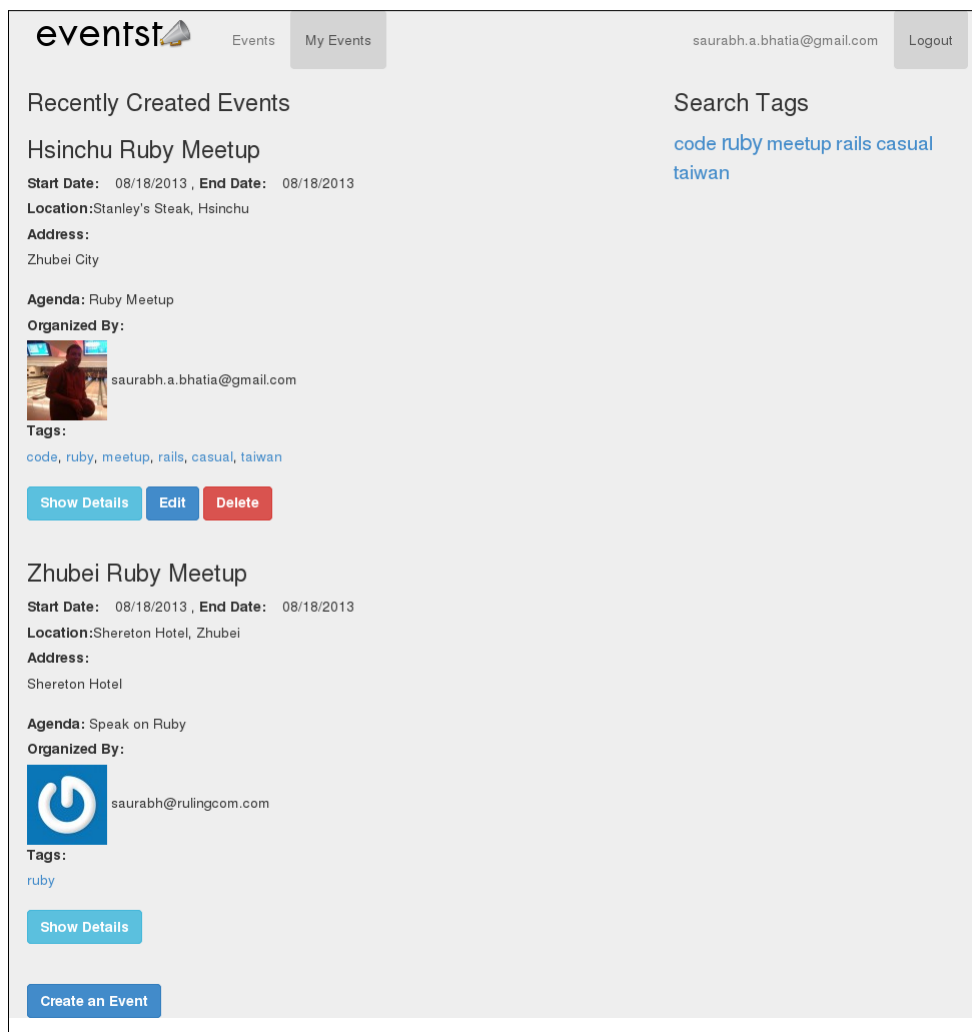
eventst

Events My Events saurabh.a.bhatia@gmail.com Logout

Recently Created Events

Hsinchu Ruby Meetup

Start Date: 08/18/2013 , End Date: 08/18/2013

Location:Stanley's Steak, Hsinchu

Address:

Zhubei City

Agenda: Ruby Meetup

Organized By:

saurabh.a.bhatia@gmail.com

Tags:

code, ruby, meetup, rails, casual, taiwan

Show Details Edit Delete

Zhubei Ruby Meetup

Start Date: 08/18/2013 , End Date: 08/18/2013

Location:Shereton Hotel, Zhubei

Address:

Shereton Hotel

Agenda: Speak on Ruby

Organized By:

saurabh@rulingcom.com

Tags:

ruby

Show Details

Create an Event

Search Tags

code ruby meetup rails casual taiwan